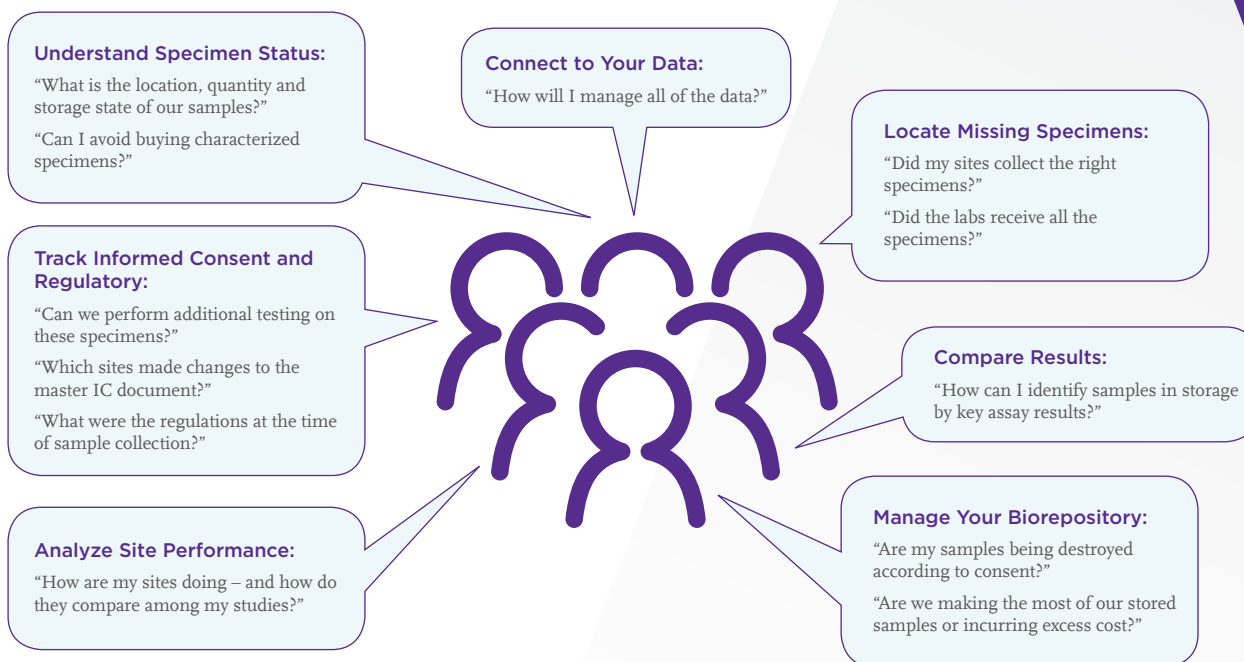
Understand Specimen Status:

“What is the location, quantity and storage state of our samples?”

“Can I avoid buying characterized specimens?”

Connect to Your Data:

“How will I manage all of the data?”

Locate Missing Specimens:

“Did my sites collect the right specimens?”

“Did the labs receive all the specimens?”

Track Informed Consent and Regulatory:

“Can we perform additional testing on these specimens?”

“Which sites made changes to the master IC document?”

“What were the regulations at the time of sample collection?”

Compare Results:

“How can I identify samples in storage by key assay results?”

Analyze Site Performance:

“How are my sites doing – and how do they compare among my studies?”

Manage Your Biorepository:

“Are my samples being destroyed according to consent?”

“Are we making the most of our stored samples or incurring excess cost?”